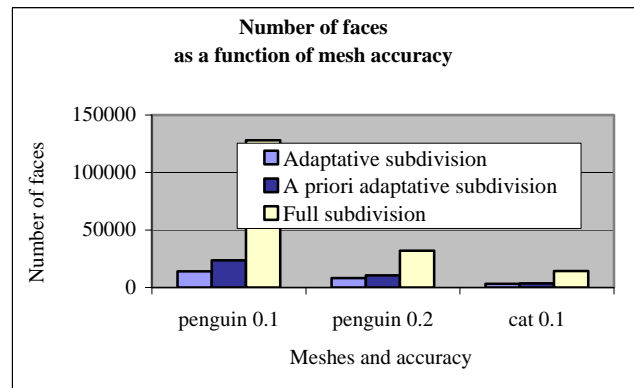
Number of faces
as a function of mesh accuracy

150000
100000
50000
0

Number of faces

Adaptative subdivision
A priori adaptative subdivision
Full subdivision

penguin 0.1
penguin 0.2
cat 0.1

Meshes and accuracy